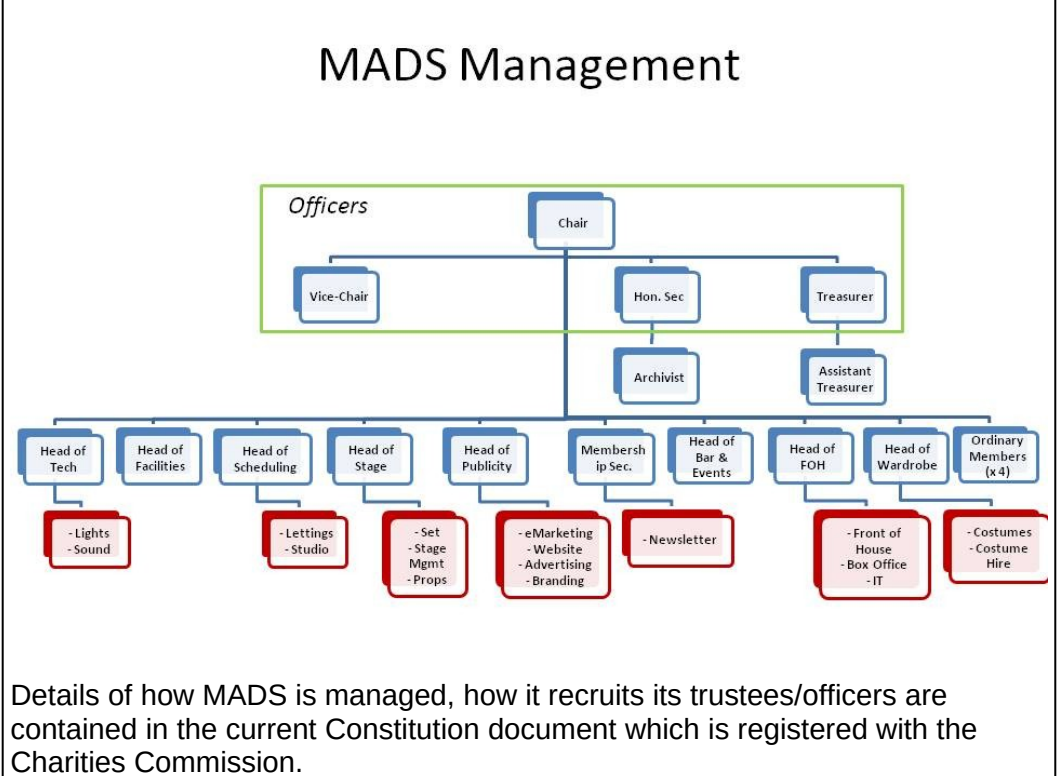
MADS Management

Officers

Chair

Vice-Chair

Hon. Sec

Treasurer

Archivist

Assistant Treasurer

Head of Tech

Head of Facilities

Head of Scheduling

Head of Stage

Head of Publicity

Membership Sec.

Head of Bar & Events

Head of FOH

Head of Wardrobe

Ordinary Members (x 4)

- Lights
- Sound

- Lettings
- Studio

- Set
- Stage Mgmt
- Props

- eMarketing
- Website
- Advertising
- Branding

- Newsletter

- Front of House
- Box Office
- IT

- Costumes
- Costume Hire

Details of how MADS is managed, how it recruits its trustees/officers are contained in the current Constitution document which is registered with the Charities Commission.